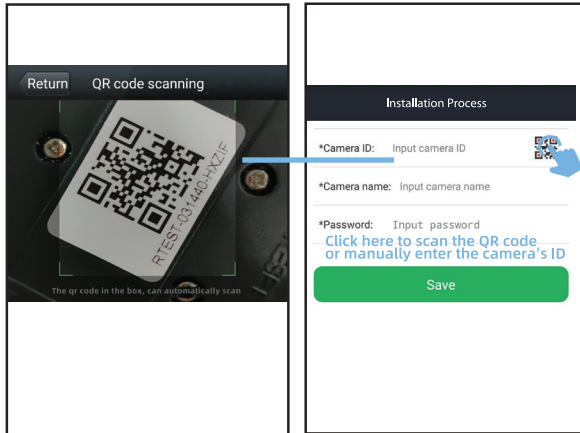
Return QR code scanning

RTEST-031440-HXZIF

The qr code in the box, can automatically scan

Installation Process

*Camera ID: Input camera ID

*Camera name: Input camera name

*Password: Input password

Click here to scan the QR code or manually enter the camera's ID

Save